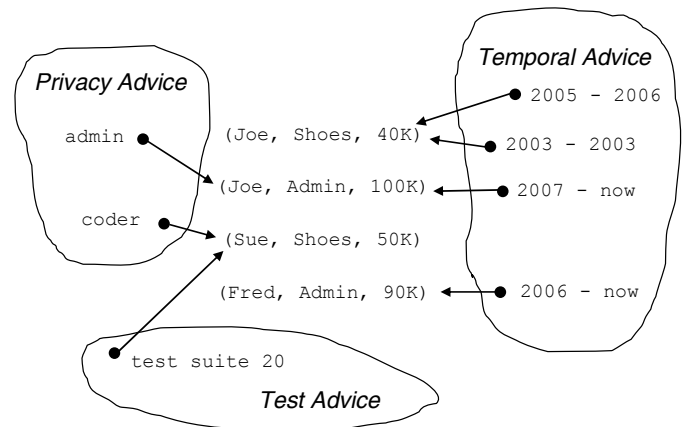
Temporal Advice

Privacy Advice

2005 - 2006

admin

(Joe, Shoes, 40K)

2003 - 2003

(Joe, Admin, 100K)

2007 - now

coder

(Sue, Shoes, 50K)

(Fred, Admin, 90K)

2006 - now

test suite 20

Test Advice